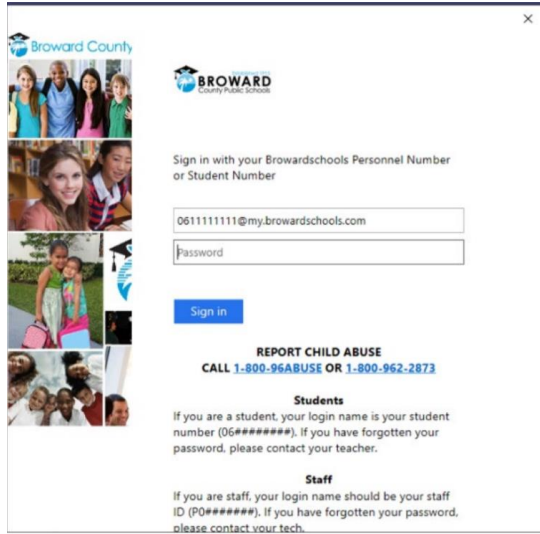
×

Broward County

BROWARD
County Public Schools

Sign in with your Browardschools Personnel Number or Student Number

0611111111@my.browardschools.com

Password

Sign in

REPORT CHILD ABUSE
CALL 1-800-96ABUSE OR 1-800-962-2873

Students
If you are a student, your login name is your student number (06########). If you have forgotten your password, please contact your teacher.

Staff
If you are staff, your login name should be your staff ID (P0#######). If you have forgotten your password, please contact your tech.